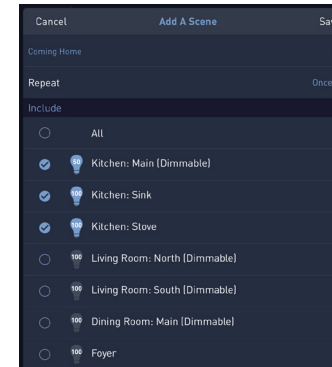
Cancel
Add A Scene
Sa

Coming Home

Repeat
Once

Include

All

50 Kitchen: Main (Dimmable)

100 Kitchen: Sink

100 Kitchen: Stove

100 Living Room: North (Dimmable)

100 Living Room: South (Dimmable)

100 Dining Room: Main (Dimmable)

100 Foyer